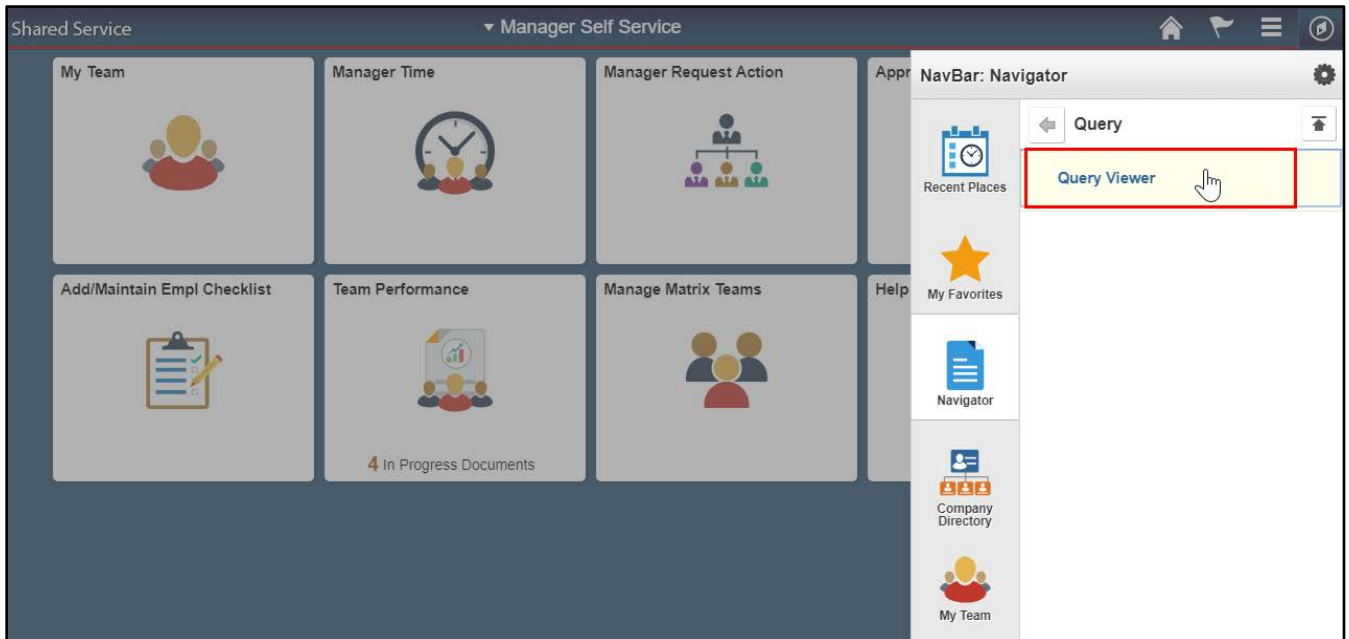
Shared Service
▾ Manager Self Service

My Team
Manager Time
Manager Request Action
Appr
Add/Maintain Empl Checklist
Team Performance
4 In Progress Documents
Manage Matrix Teams
Help

NavBar: Navigator
Recent Places
My Favorites
Navigator
Company Directory
My Team
Query
Query Viewer